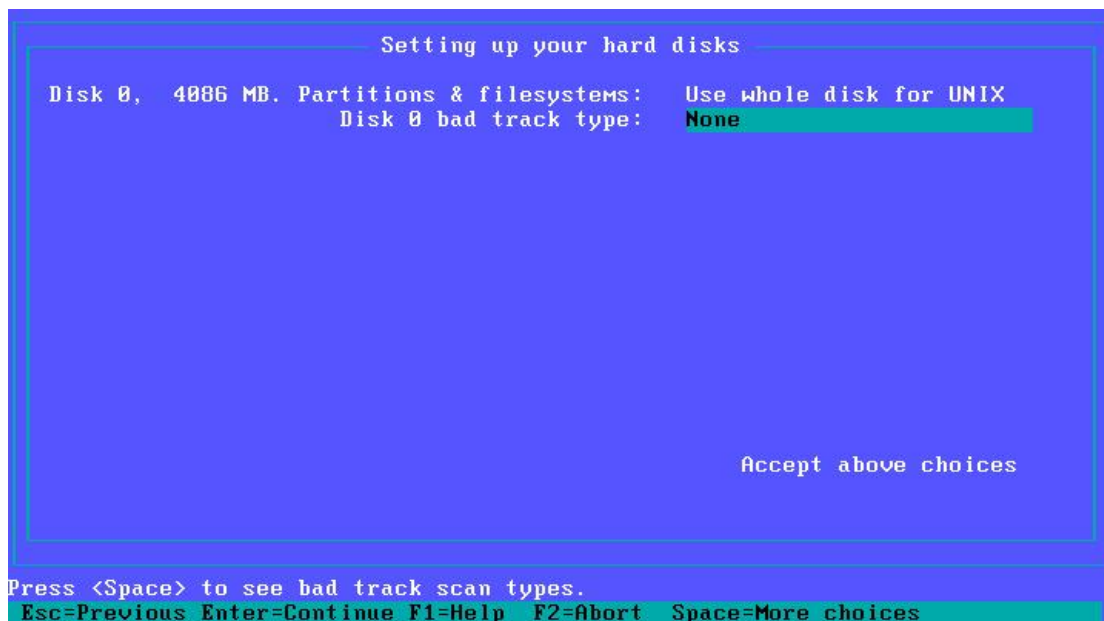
Setting up your hard disks

Disk 0, 4086 MB. Partitions & filesystems: Use whole disk for UNIX
Disk 0 bad track type: None

Accept above choices

Press <Space> to see bad track scan types.
Esc=Previous Enter=Continue F1=Help F2=Abort Space=More choices